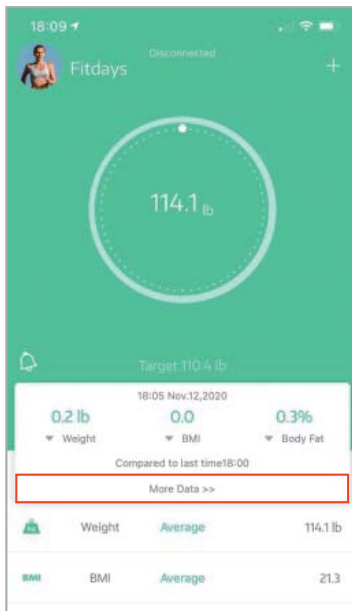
18:09

Disconnected

Fitdays

+

114.1 lb

Target 110.4 lb

18:05 Nov.12,2020

0.2 lb
Weight

0.0
BMI

0.3%
Body Fat

Compared to last time18:00

More Data >>

Weight Average 114.1 lb

BMI BMI Average 21.3